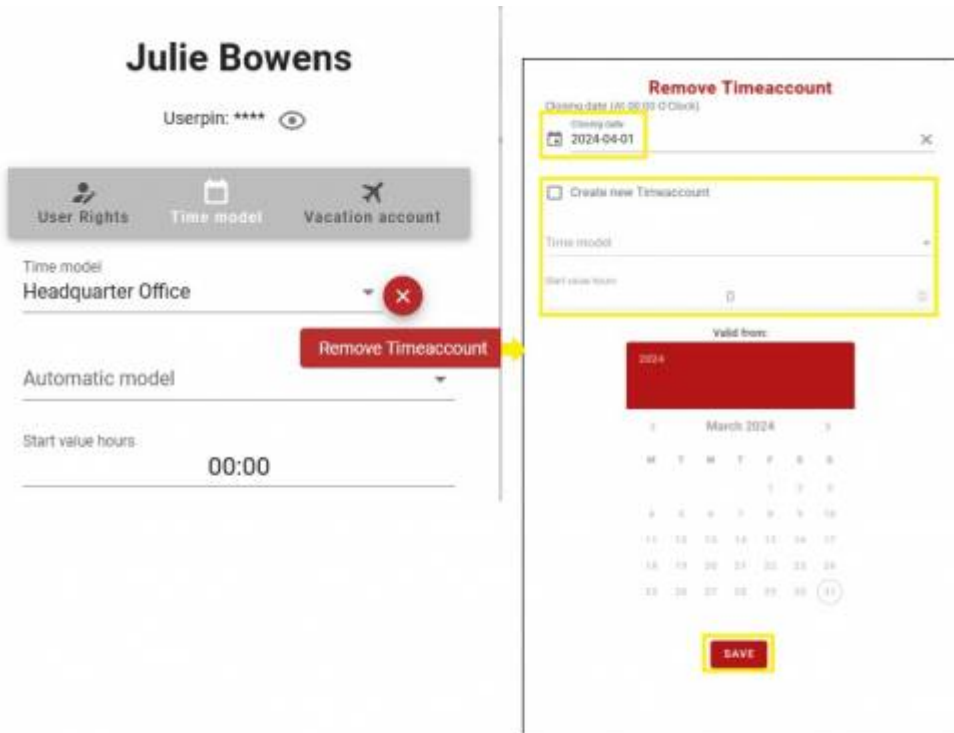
Julie Bowens

Userpin: ****

User Rights
Time model
Vacation account

Time model
Headquarter Office

Remove Timeaccount

Automatic model

Start value hours
00:00

Remove Timeaccount

Closing date (At 00:00 O'Clock)

Closing date
2024-04-01

Create new Timeaccount

Time model

Start value hours
0

Valid from:

2024

March 2024

| M | T | W | T | F | S | S |
|---|---|---|---|---|---|---|
| | | | | 1 | 2 | 3 |
| 4 | 5 | 6 | 7 | 8 | 9 | 10 |
| 11 | 12 | 13 | 14 | 15 | 16 | 17 |
| 18 | 19 | 20 | 21 | 22 | 23 | 24 |
| 25 | 26 | 27 | 28 | 29 | 30 | 31 |

SAVE